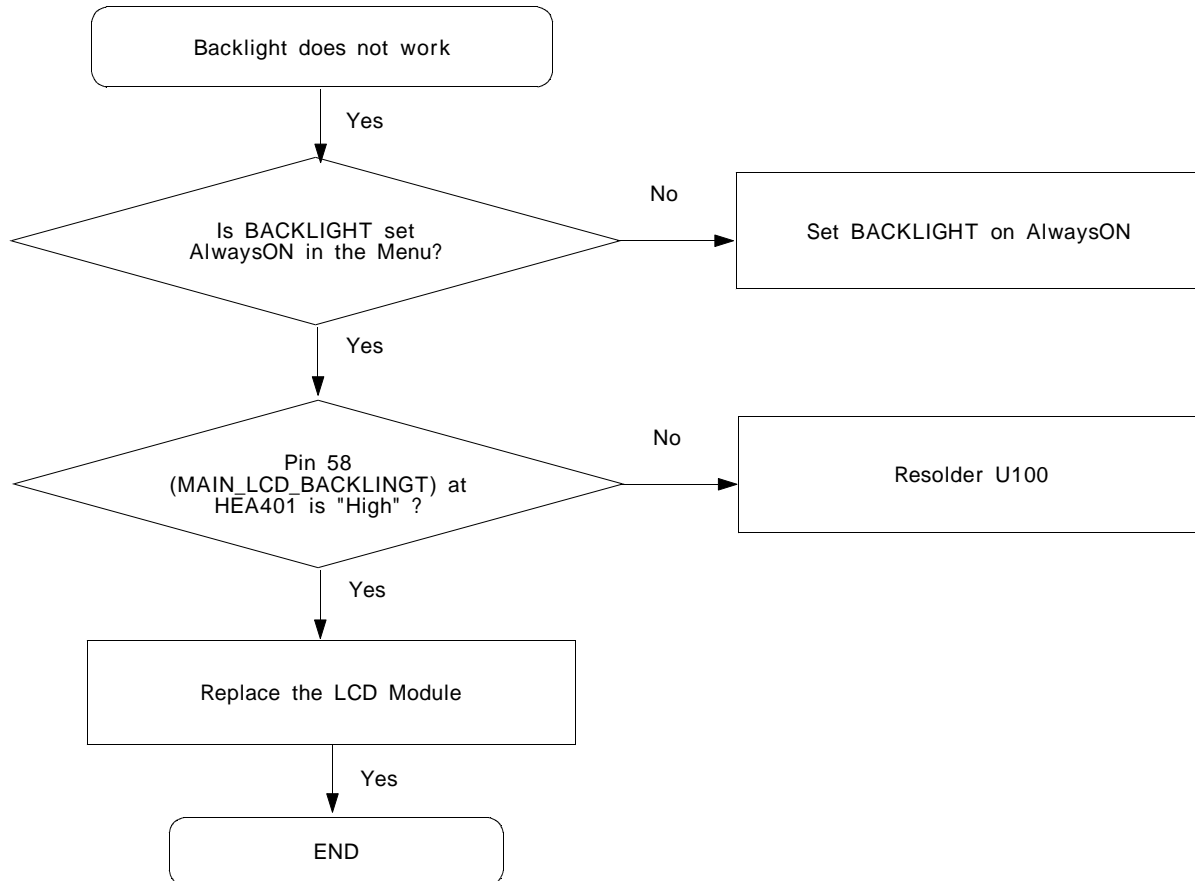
Backlight does not work

Yes

Is BACKLIGHT set AlwaysON in the Menu?

No

Set BACKLIGHT on AlwaysON

Yes

Pin 58 (MAIN_LCD_BACKLINGT) at HEA401 is "High" ?

No

Resolder U100

Yes

Replace the LCD Module

Yes

END